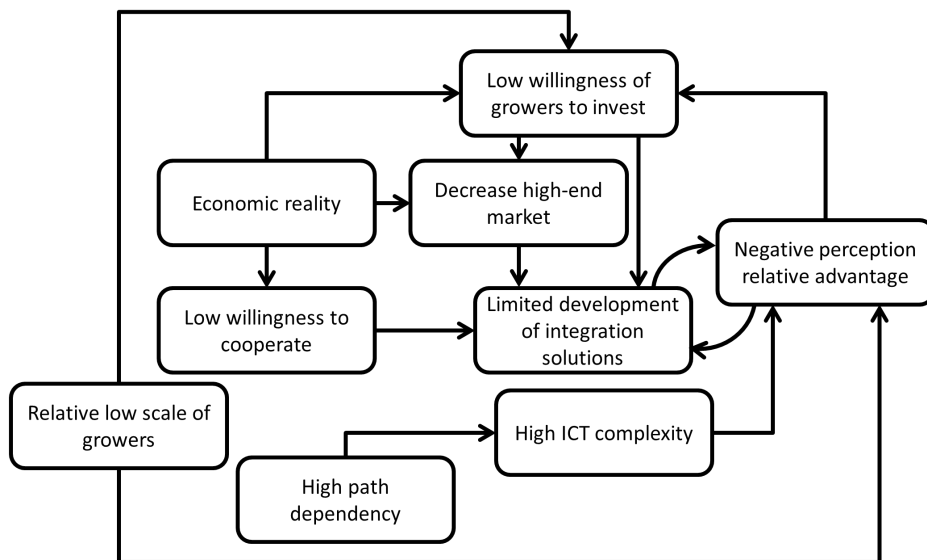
Low willingness of growers to invest

Economic reality

Decrease high-end market

Negative perception relative advantage

Low willingness to cooperate

Limited development of integration solutions

Relative low scale of growers

High ICT complexity

High path dependency